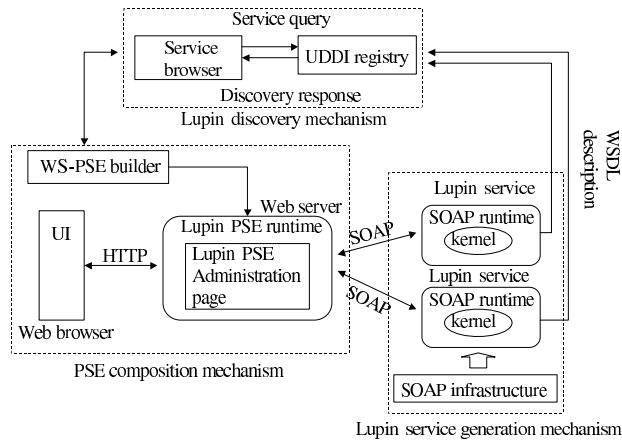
Service query

Service browser

UDDI registry

Discovery response

Lupin discovery mechanism

WSDL description

WS-PSE builder

Web server

Lupin service

UI

Lupin PSE runtime

SOAP

SOAP runtime

kernel

HTTP

Lupin PSE Administration page

Lupin service

SOAP

SOAP runtime

kernel

Web browser

SOAP infrastructure

PSE composition mechanism

Lupin service generation mechanism